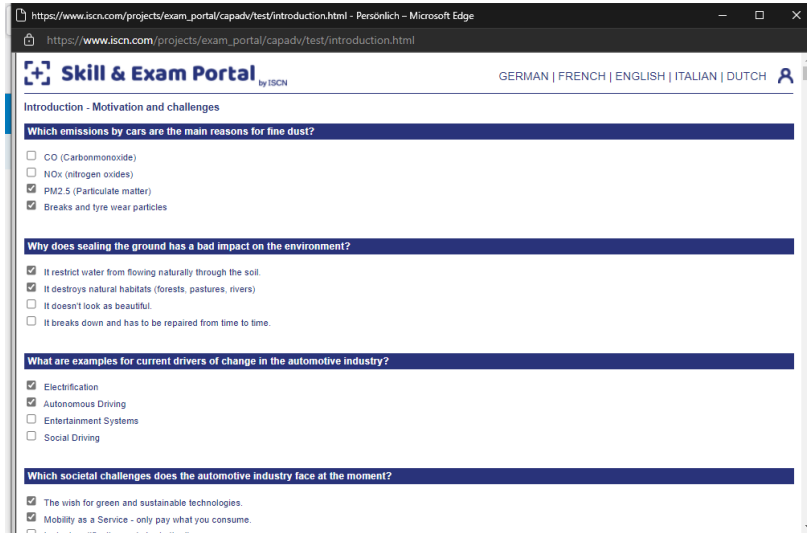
https://www.iscn.com/projects/exam_portal/capadv/test/introduction.html - Persönlich – Microsoft Edge

https://www.iscn.com/projects/exam_portal/capadv/test/introduction.html

[+] Skill & Exam Portal by ISCN

GERMAN | FRENCH | ENGLISH | ITALIAN | DUTCH

Introduction - Motivation and challenges

Which emissions by cars are the main reasons for fine dust?

CO (Carbonmonoxide)
NOx (nitrogen oxides)
PM2.5 (Particulate matter)
Breaks and tyre wear particles

Why does sealing the ground has a bad impact on the environment?

It restrict water from flowing naturally through the soil.
It destroys natural habitats (forests, pastures, rivers)
It doesn't look as beautiful.
It breaks down and has to be repaired from time to time.

What are examples for current drivers of change in the automotive industry?

Electrification
Autonomous Driving
Entertainment Systems
Social Driving

Which societal challenges does the automotive industry face at the moment?

The wish for green and sustainable technologies.
Mobility as a Service - only pay what you consume.
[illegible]